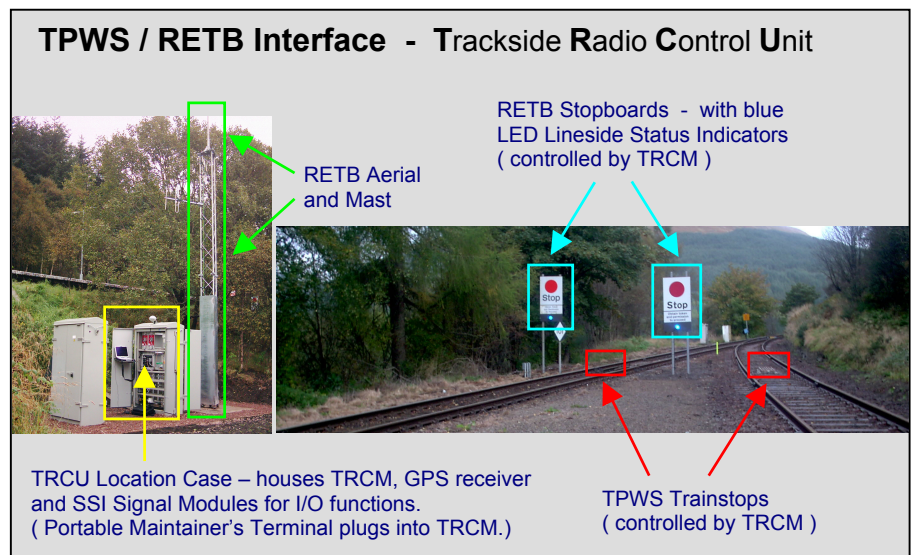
TPWS / RETB Interface - Trackside Radio Control Unit

RETB Stopboards - with blue LED Lineside Status Indicators ( controlled by TRCM )

RETB Aerial and Mast

Stop

Stop

TRCU Location Case – houses TRCM, GPS receiver and SSI Signal Modules for I/O functions. ( Portable Maintainer's Terminal plugs into TRCM.)

TPWS Trainstops ( controlled by TRCM )